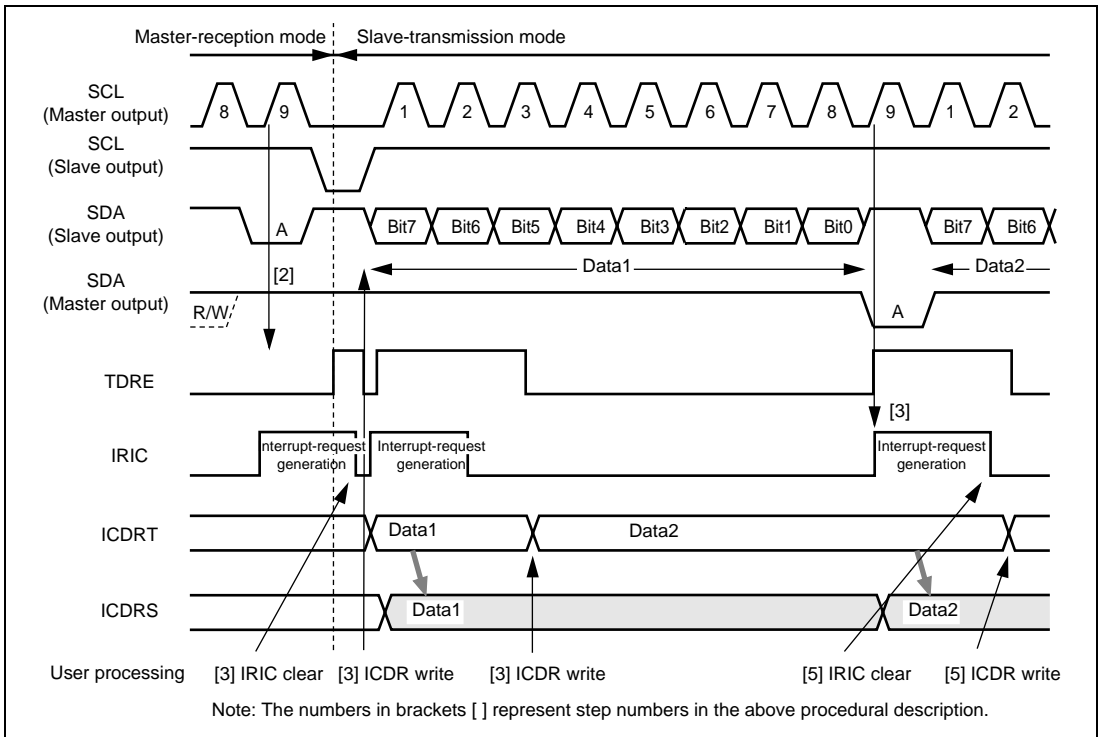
Master-reception mode

Slave-transmission mode

SCL (Master output)

8 9 1 2 3 4 5 6 7 8 9 1 2

SCL (Slave output)

SDA (Slave output)

A

Bit7 Bit6 Bit5 Bit4 Bit3 Bit2 Bit1 Bit0 Bit7 Bit6

[2]

Data1

Data2

SDA (Master output)

R/W

A

TDRE

[3]

IRIC

Interrupt-request generation

Interrupt-request generation

Interrupt-request generation

ICDRT

Data1

Data2

ICDRS

Data1

Data2

User processing

[3] IRIC clear

[3] ICDR write

[3] ICDR write

[5] IRIC clear

[5] ICDR write

Note: The numbers in brackets [ ] represent step numbers in the above procedural description.